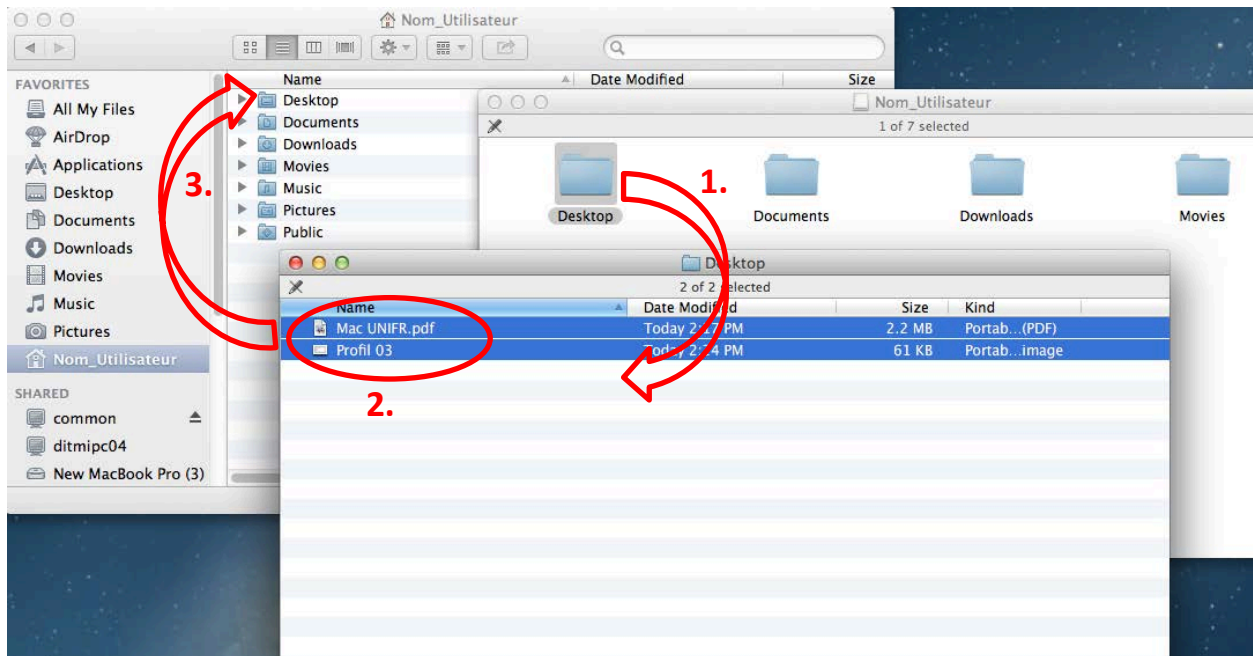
Nom_Utilisateur

FAVORITES
All My Files
AirDrop
Applications
Desktop
Documents
Downloads
Movies
Music
Pictures
Nom_Utilisateur
SHARED
common
ditmipc04
New MacBook Pro (3)

| Name | Date Modified | Size |
|---|---|---|
| Desktop | | |
| Documents | | |
| Downloads | | |
| Movies | | |
| Music | | |
| Pictures | | |
| Public | | |

Nom_Utilisateur
1 of 7 selected
Desktop
Documents
Downloads
Movies

Desktop
2 of 2 selected

| Name | Date Modified | Size | Kind |
|---|---|---|---|
| Mac UNIFR.pdf | Today 2:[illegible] PM | 2.2 MB | Portab...(PDF) |
| Profil 03 | Today 2:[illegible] PM | 61 KB | Portab...image |

1.
2.
3.